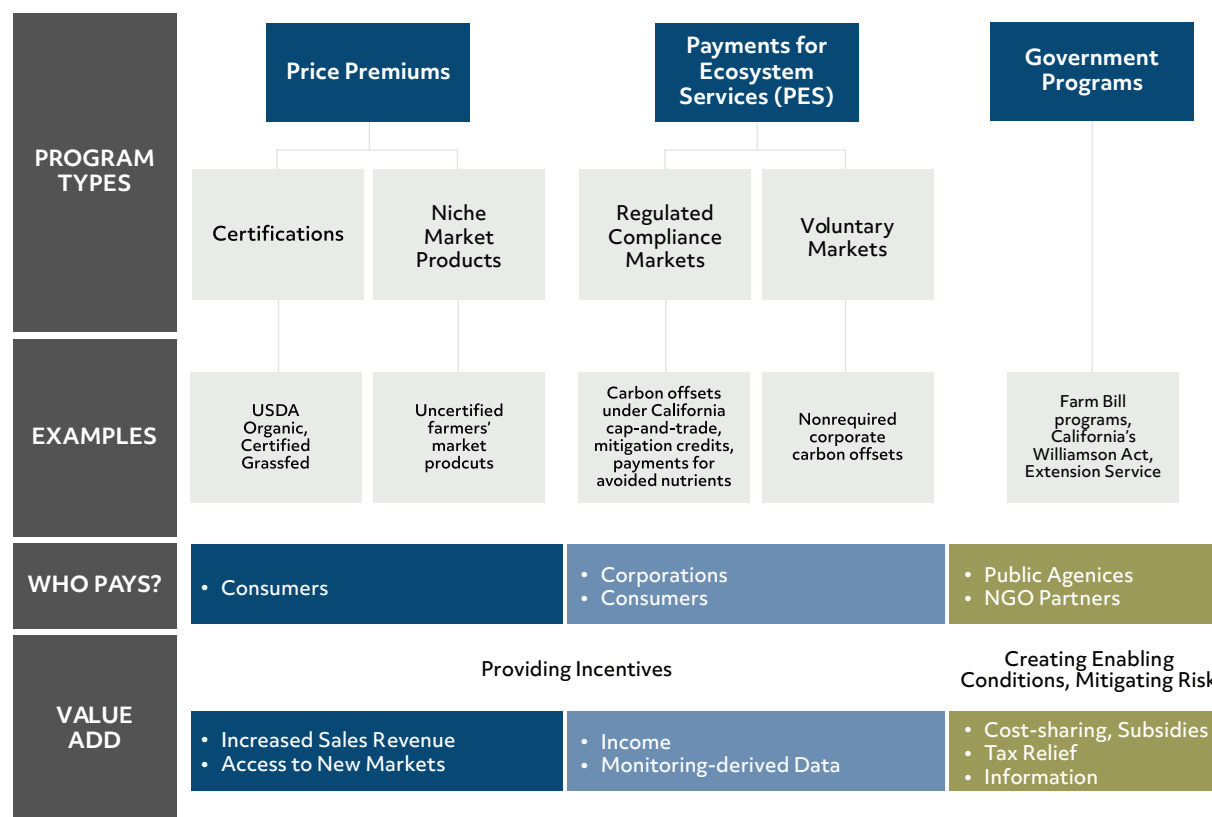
PROGRAM TYPES

Price Premiums

Payments for Ecosystem Services (PES)

Government Programs

Certifications

Niche Market Products

Regulated Compliance Markets

Voluntary Markets

EXAMPLES

USDA Organic, Certified Grassfed

Uncertified farmers' market prodcuts

Carbon offsets under California cap-and-trade, mitigation credits, payments for avoided nutrients

Nonrequired corporate carbon offsets

Farm Bill programs, California's Williamson Act, Extension Service

WHO PAYS?

• Consumers

• Corporations
• Consumers

• Public Agenices
• NGO Partners

VALUE ADD

Providing Incentives

Creating Enabling Conditions, Mitigating Risk

• Increased Sales Revenue
• Access to New Markets

• Income
• Monitoring-derived Data

• Cost-sharing, Subsidies
• Tax Relief
• Information